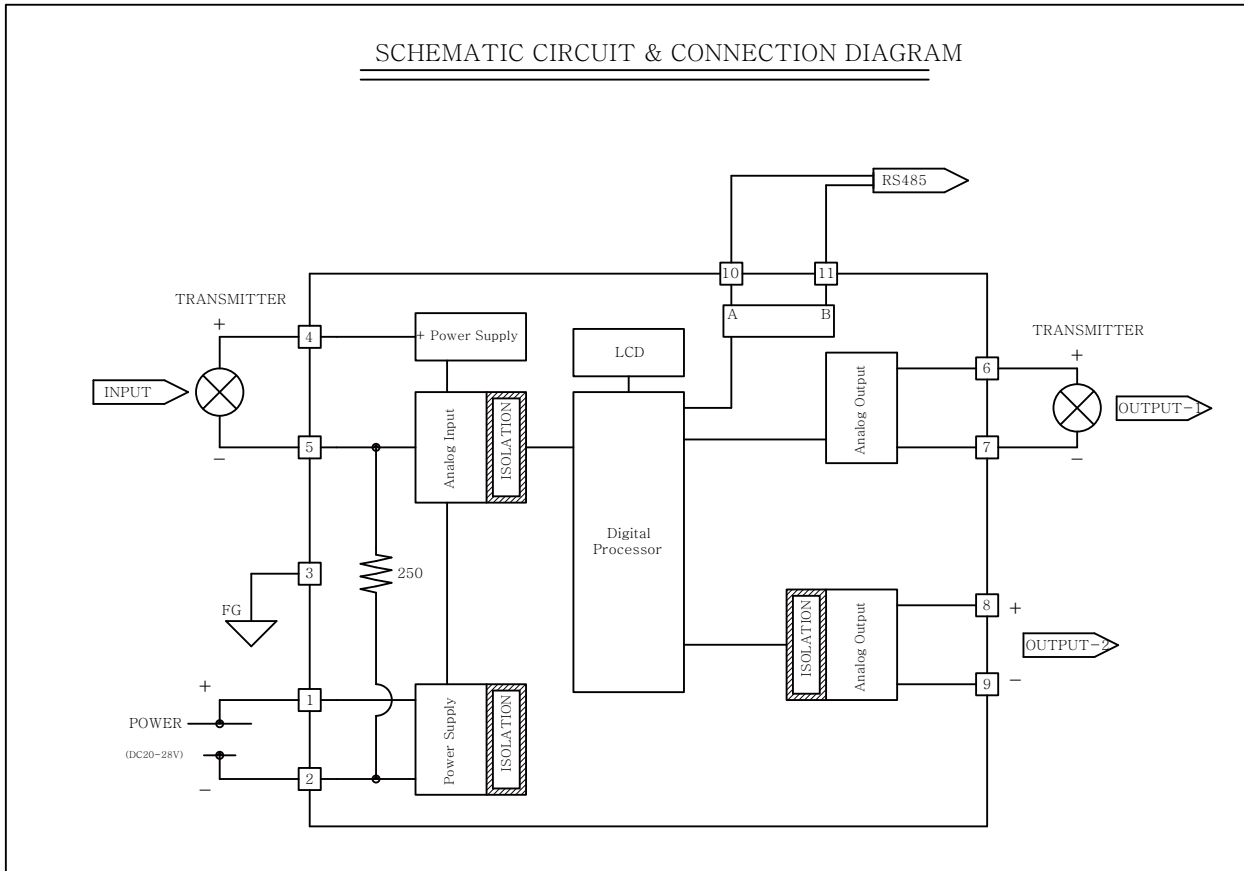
SCHEMATIC CIRCUIT & CONNECTION DIAGRAM

RS485

10
11
A
B

TRANSMITTER
+
INPUT
−

4
5
3
1
2

+ Power Supply

Analog Input
ISOLATION

LCD

Digital Processor

250

FG

+
POWER
(DC20-28V)
−

Power Supply
ISOLATION

TRANSMITTER
+
Analog Output
6
7
OUTPUT−1
−

ISOLATION
Analog Output
8
9
+
OUTPUT−2
−